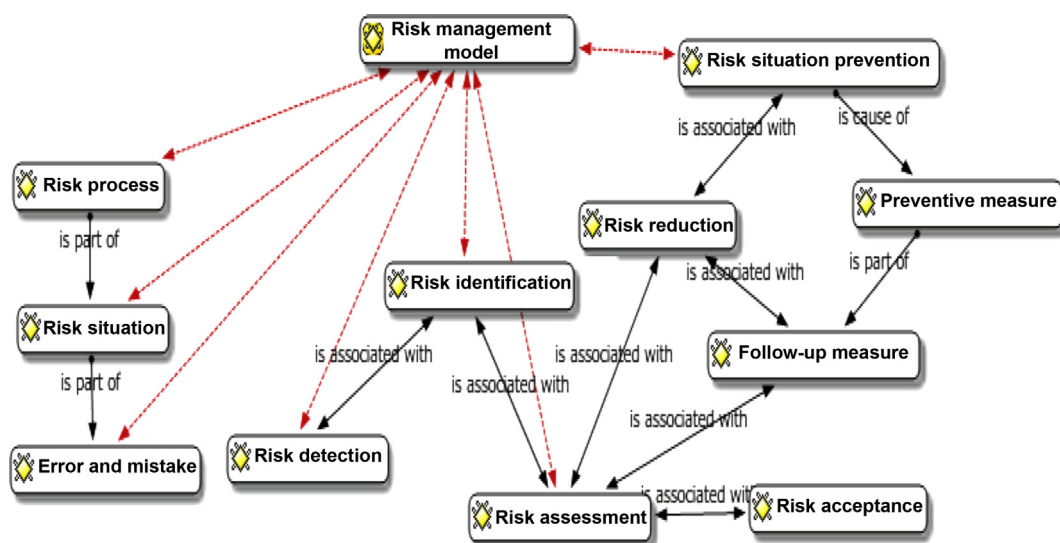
Risk management model

Risk situation prevention

is associated with

is cause of

Risk process

Preventive measure

is part of

Risk reduction

is associated with

is part of

Risk identification

Risk situation

Follow-up measure

is associated with

is associated with

is part of

is associated with

is associated with

Error and mistake

Risk detection

is associated wit

Risk acceptance

Risk assessment